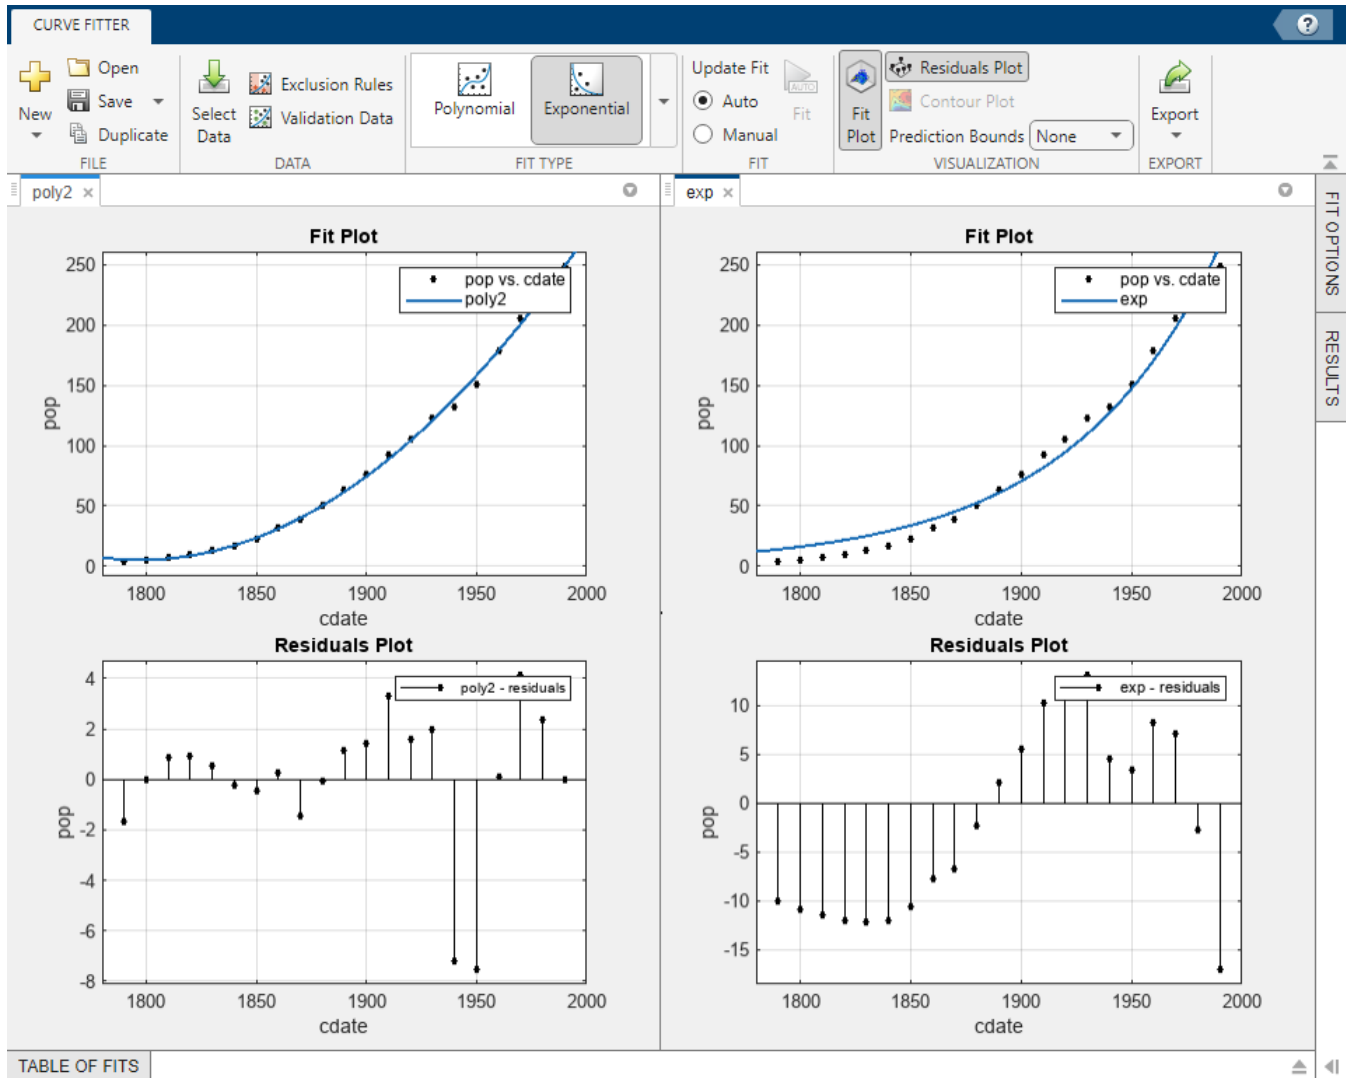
CURVE FITTER

New
Open
Save
Duplicate
FILE

Select Data
Exclusion Rules
Validation Data
DATA

Polynomial
Exponential
FIT TYPE

Update Fit
Auto
Manual
Fit
FIT

Fit Plot
Residuals Plot
Contour Plot
Prediction Bounds None
VISUALIZATION

Export
EXPORT

poly2 ×

Fit Plot

pop vs. cdate
poly2

250
200
150
100
50
0
pop
1800 1850 1900 1950 2000
cdate

Residuals Plot

poly2 - residuals

4
2
0
-2
-4
-6
-8
pop
1800 1850 1900 1950 2000
cdate

exp ×

Fit Plot

pop vs. cdate
exp

250
200
150
100
50
0
pop
1800 1850 1900 1950 2000
cdate

Residuals Plot

exp - residuals

10
5
0
-5
-10
-15
pop
1800 1850 1900 1950 2000
cdate

FIT OPTIONS
RESULTS

TABLE OF FITS